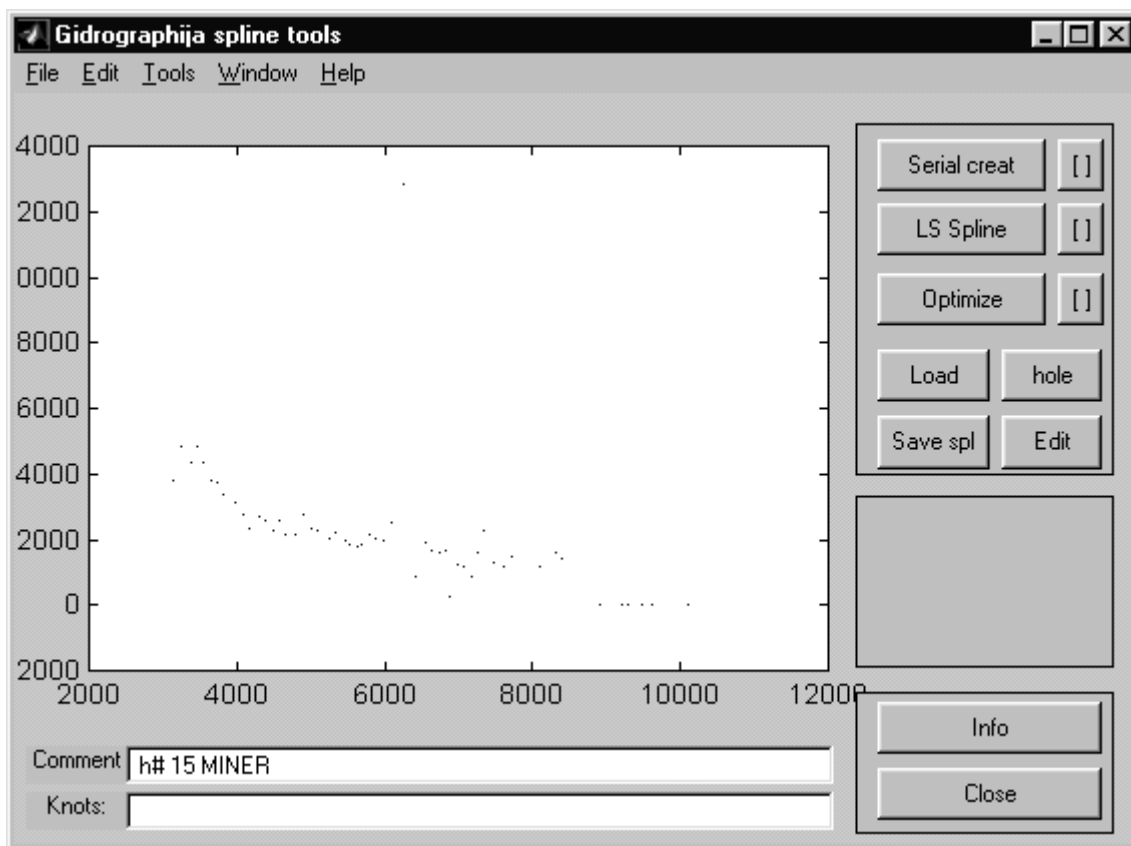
Gidrographija spline tools

File Edit Tools Window Help

4000
2000
0000
8000
6000
4000
2000
0
2000

2000 4000 6000 8000 10000 12000

Serial creat []
LS Spline []
Optimize []
Load hole
Save spl Edit

Info
Close

Comment h# 15 MINER
Knots: